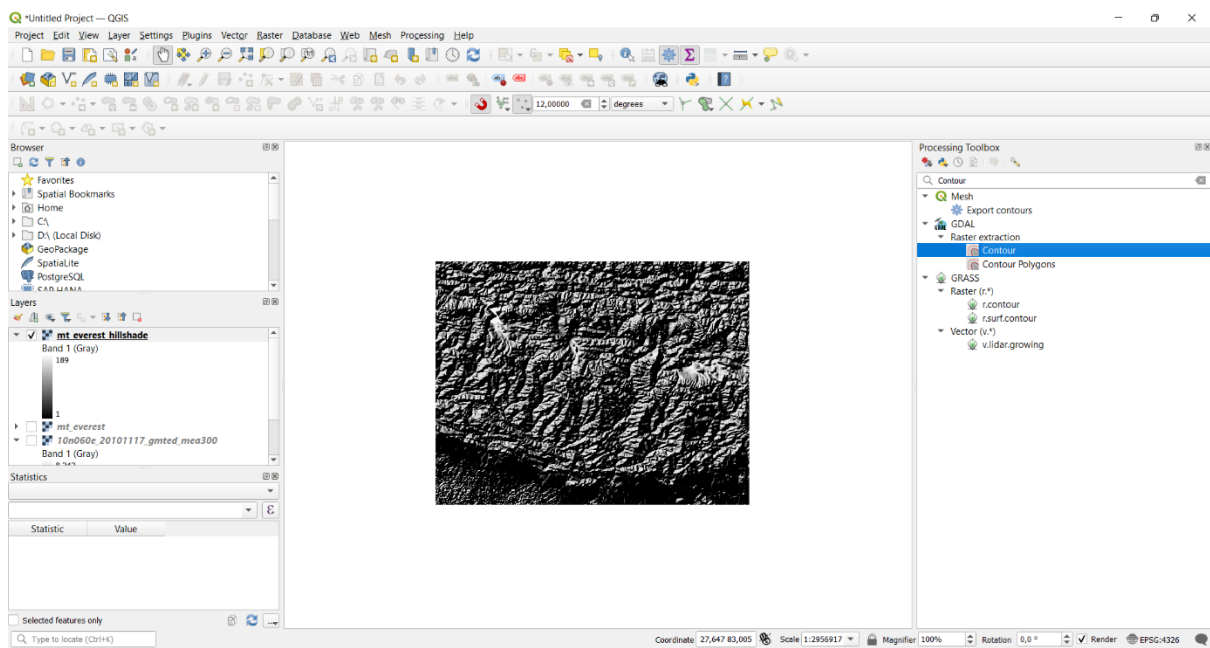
*Untitled Project — QGIS

Project Edit View Layer Settings Plugins Vector Raster Database Web Mesh Processing Help

12,00000 degrees

Browser
Favorites
Spatial Bookmarks
Home
C:\
D:\ (Local Disk)
GeoPackage
SpatiaLite
PostgreSQL
SAP HANA

Layers
mt everest hillshade
Band 1 (Gray)
189
1
mt_everest
10n060e_20101117_gmted_mea300
Band 1 (Gray)

Statistics
Statistic | Value

Selected features only

Processing Toolbox
Contour
Mesh
Export contours
GDAL
Raster extraction
Contour
Contour Polygons
GRASS
Raster (r.*)
r.contour
r.surf.contour
Vector (v.*)
v.lidar.growing

Type to locate (Ctrl+K)
Coordinate 27,647 83,005 Scale 1:2956917 Magnifier 100% Rotation 0,0 ° Render EPSG:4326